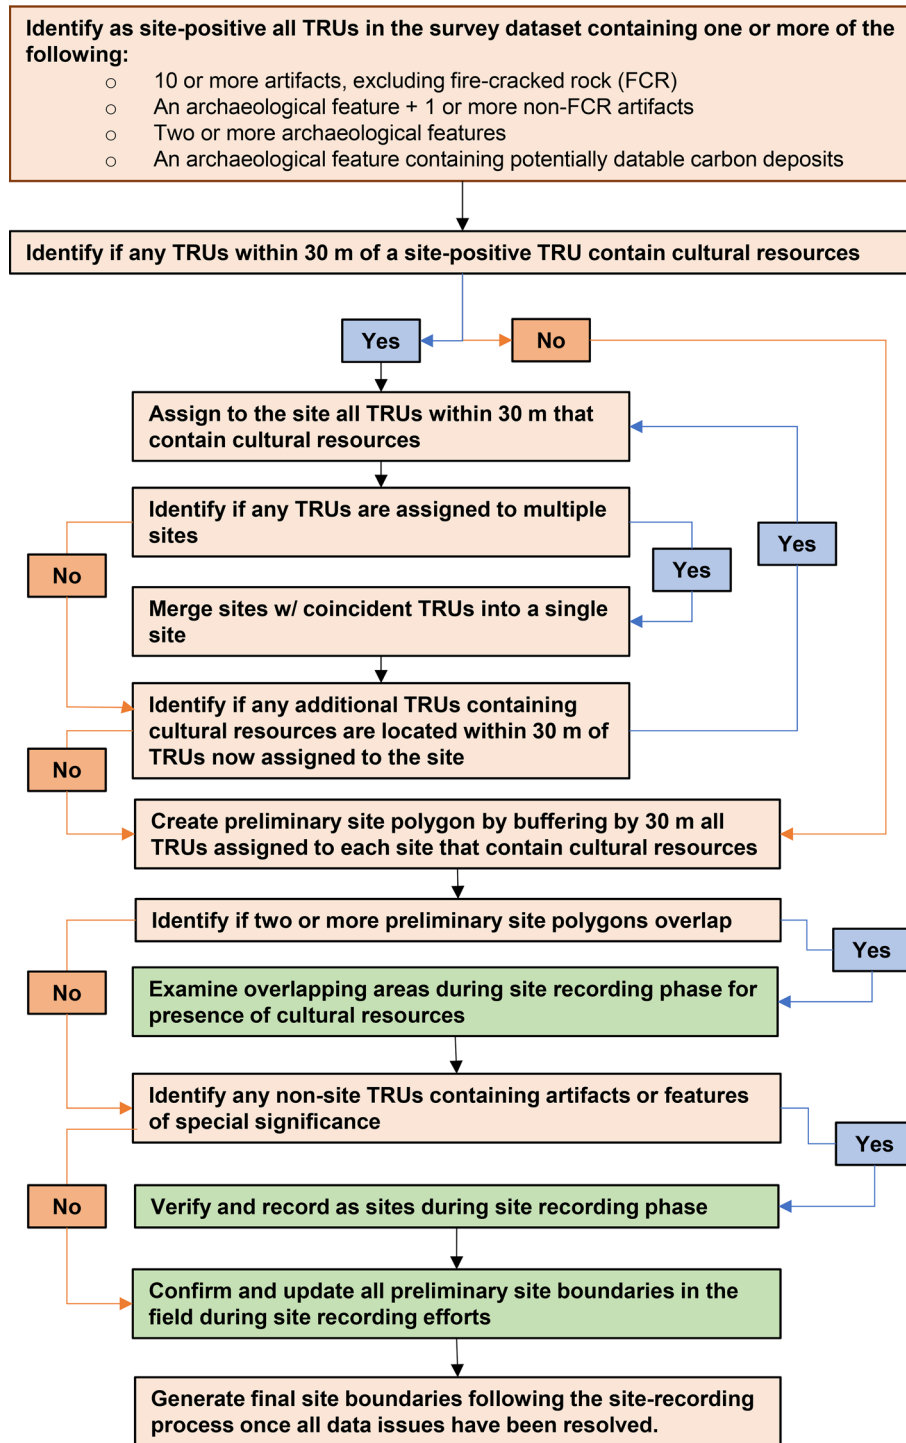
Identify as site-positive all TRUs in the survey dataset containing one or more of the following:

- 10 or more artifacts, excluding fire-cracked rock (FCR)
- An archaeological feature + 1 or more non-FCR artifacts
- Two or more archaeological features
- An archaeological feature containing potentially datable carbon deposits

Identify if any TRUs within 30 m of a site-positive TRU contain cultural resources

Yes

No

Assign to the site all TRUs within 30 m that contain cultural resources

Identify if any TRUs are assigned to multiple sites

Yes

Yes

No

Merge sites w/ coincident TRUs into a single site

Identify if any additional TRUs containing cultural resources are located within 30 m of TRUs now assigned to the site

No

Create preliminary site polygon by buffering by 30 m all TRUs assigned to each site that contain cultural resources

Identify if two or more preliminary site polygons overlap

Yes

No

Examine overlapping areas during site recording phase for presence of cultural resources

Identify any non-site TRUs containing artifacts or features of special significance

Yes

No

Verify and record as sites during site recording phase

Confirm and update all preliminary site boundaries in the field during site recording efforts

Generate final site boundaries following the site-recording process once all data issues have been resolved.